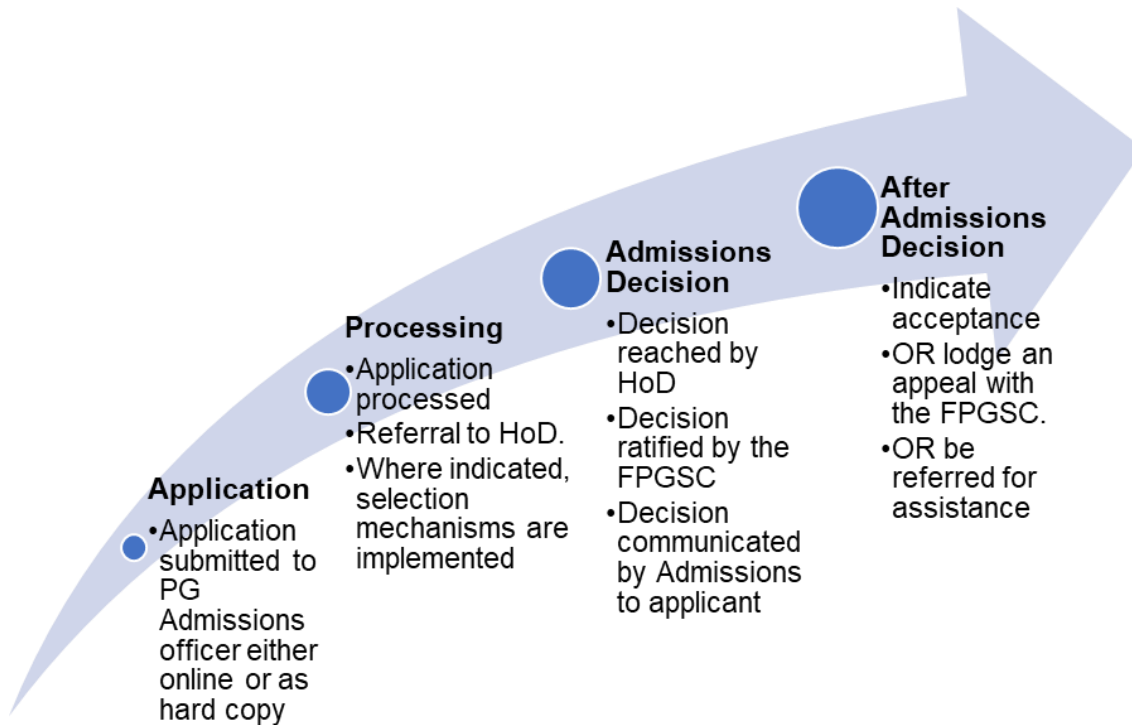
Application
•Application submitted to PG Admissions officer either online or as hard copy

Processing
•Application processed
•Referral to HoD.
•Where indicated, selection mechanisms are implemented

Admissions Decision
•Decision reached by HoD
•Decision ratified by the FPGSC
•Decision communicated by Admissions to applicant

After Admissions Decision
•Indicate acceptance
•OR lodge an appeal with the FPGSC.
•OR be referred for assistance